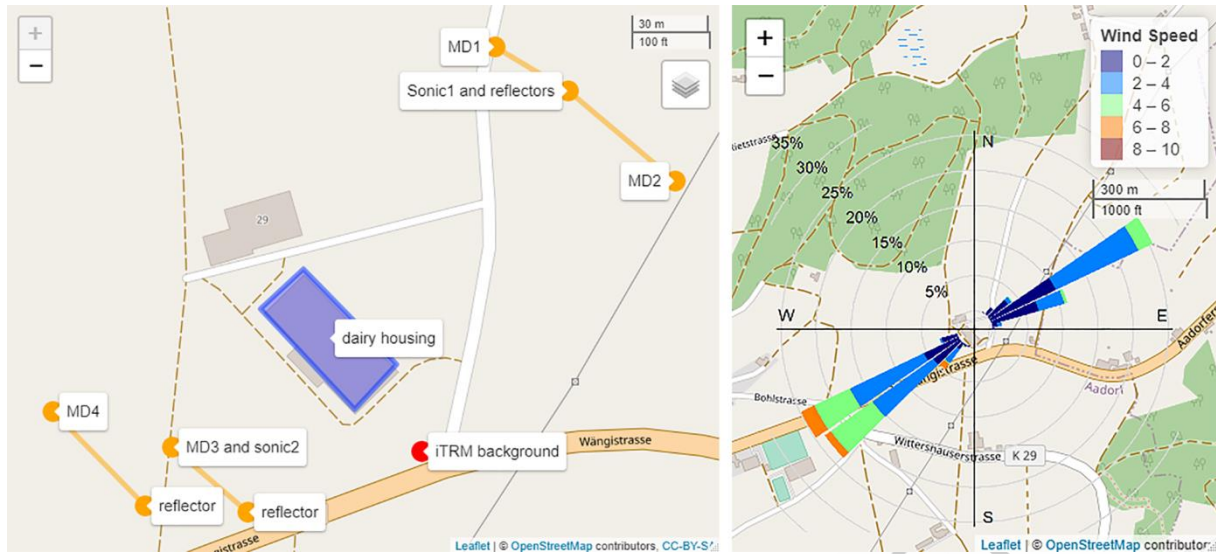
+
−
30 m
100 ft
MD1
Sonic1 and reflectors
MD2
29
dairy housing
MD4
MD3 and sonic2
iTRM background
Wängistrasse
reflector
reflector
istrasse
Leaflet | © OpenStreetMap contributors, CC-BY-S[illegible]

+
−
Wind Speed
0 – 2
2 – 4
4 – 6
6 – 8
8 – 10
300 m
1000 ft
ietstrasse
35%
30%
25%
20%
15%
10%
5%
N
W
E
S
Aadorfer
Bohlstrasse
ngi-trasse
Aadorf
Wittershauserstrasse
K 29
Leaflet | © OpenStreetMap contributors